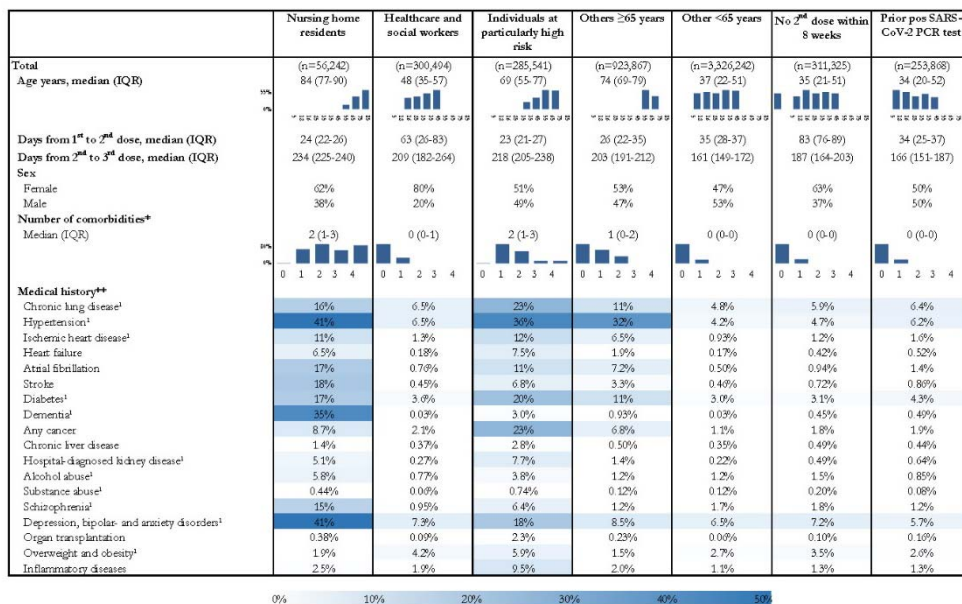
| | Nursing home residents | Healthcare and social workers | Individuals at particularly high risk | Others ≥65 years | Other <65 years | No 2nd dose within 8 weeks | Prior pos SARS-CoV-2 PCR test |
|---|---|---|---|---|---|---|---|
| Total | (n=56,242) | (n=300,494) | (n=285,541) | (n=923,867) | (n=3,326,242) | (n=311,325) | (n=253,868) |
| Age years, median (IQR) | 84 (77-90) | 48 (35-57) | 69 (55-77) | 74 (69-79) | 37 (22-51) | 35 (21-51) | 34 (20-52) |
| Days from 1st to 2nd dose, median (IQR) | 24 (22-26) | 63 (26-83) | 23 (21-27) | 26 (22-35) | 35 (28-37) | 83 (76-89) | 34 (25-37) |
| Days from 2nd to 3rd dose, median (IQR) | 234 (225-240) | 209 (182-264) | 218 (205-238) | 203 (191-212) | 161 (149-172) | 187 (164-203) | 166 (151-187) |
| Sex | | | | | | | |
| Female | 62% | 80% | 51% | 53% | 47% | 63% | 50% |
| Male | 38% | 20% | 49% | 47% | 53% | 37% | 50% |
| Number of comorbidities+ | | | | | | | |
| Median (IQR) | 2 (1-3) | 0 (0-1) | 2 (1-3) | 1 (0-2) | 0 (0-0) | 0 (0-0) | 0 (0-0) |
| | 0 1 2 3 4 | 0 1 2 3 4 | 0 1 2 3 4 | 0 1 2 3 4 | 0 1 2 3 4 | 0 1 2 3 4 | 0 1 2 3 4 |
| Medical history++ | | | | | | | |
| Chronic lung disease1 | 16% | 6.5% | 23% | 11% | 4.8% | 5.9% | 6.4% |
| Hypertension1 | 41% | 6.5% | 30% | 32% | 4.2% | 4.7% | 6.2% |
| Ischemic heart disease1 | 11% | 1.3% | 12% | 6.5% | 0.93% | 1.2% | 1.6% |
| Heart failure | 6.5% | 0.18% | 7.5% | 1.9% | 0.17% | 0.42% | 0.52% |
| Atrial fibrillation | 17% | 0.76% | 11% | 7.2% | 0.50% | 0.94% | 1.4% |
| Stroke | 18% | 0.45% | 6.8% | 3.3% | 0.40% | 0.72% | 0.86% |
| Diabetes1 | 17% | 3.6% | 20% | 11% | 3.0% | 3.1% | 4.3% |
| Dementia1 | 35% | 0.03% | 3.0% | 0.93% | 0.03% | 0.45% | 0.40% |
| Any cancer | 8.7% | 2.1% | 23% | 6.8% | 1.1% | 1.8% | 1.9% |
| Chronic liver disease | 1.4% | 0.37% | 2.8% | 0.50% | 0.35% | 0.49% | 0.44% |
| Hospital-diagnosed kidney disease1 | 5.1% | 0.27% | 7.7% | 1.4% | 0.22% | 0.49% | 0.64% |
| Alcohol abuse1 | 5.8% | 0.77% | 3.8% | 1.2% | 1.2% | 1.5% | 0.85% |
| Substance abuse1 | 0.44% | 0.06% | 0.74% | 0.12% | 0.12% | 0.20% | 0.08% |
| Schizophrenia1 | 15% | 0.95% | 6.4% | 1.2% | 1.7% | 1.8% | 1.2% |
| Depression, bipolar- and anxiety disorders1 | 41% | 7.3% | 18% | 8.5% | 6.5% | 7.2% | 5.7% |
| Organ transplantation | 0.38% | 0.09% | 2.3% | 0.23% | 0.06% | 0.10% | 0.10% |
| Overweight and obesity1 | 1.9% | 4.2% | 5.9% | 1.5% | 2.7% | 3.5% | 2.6% |
| Inflammatory diseases | 2.5% | 1.9% | 9.5% | 2.0% | 1.1% | 1.3% | 1.3% |

0% 10% 20% 30% 40% 50%